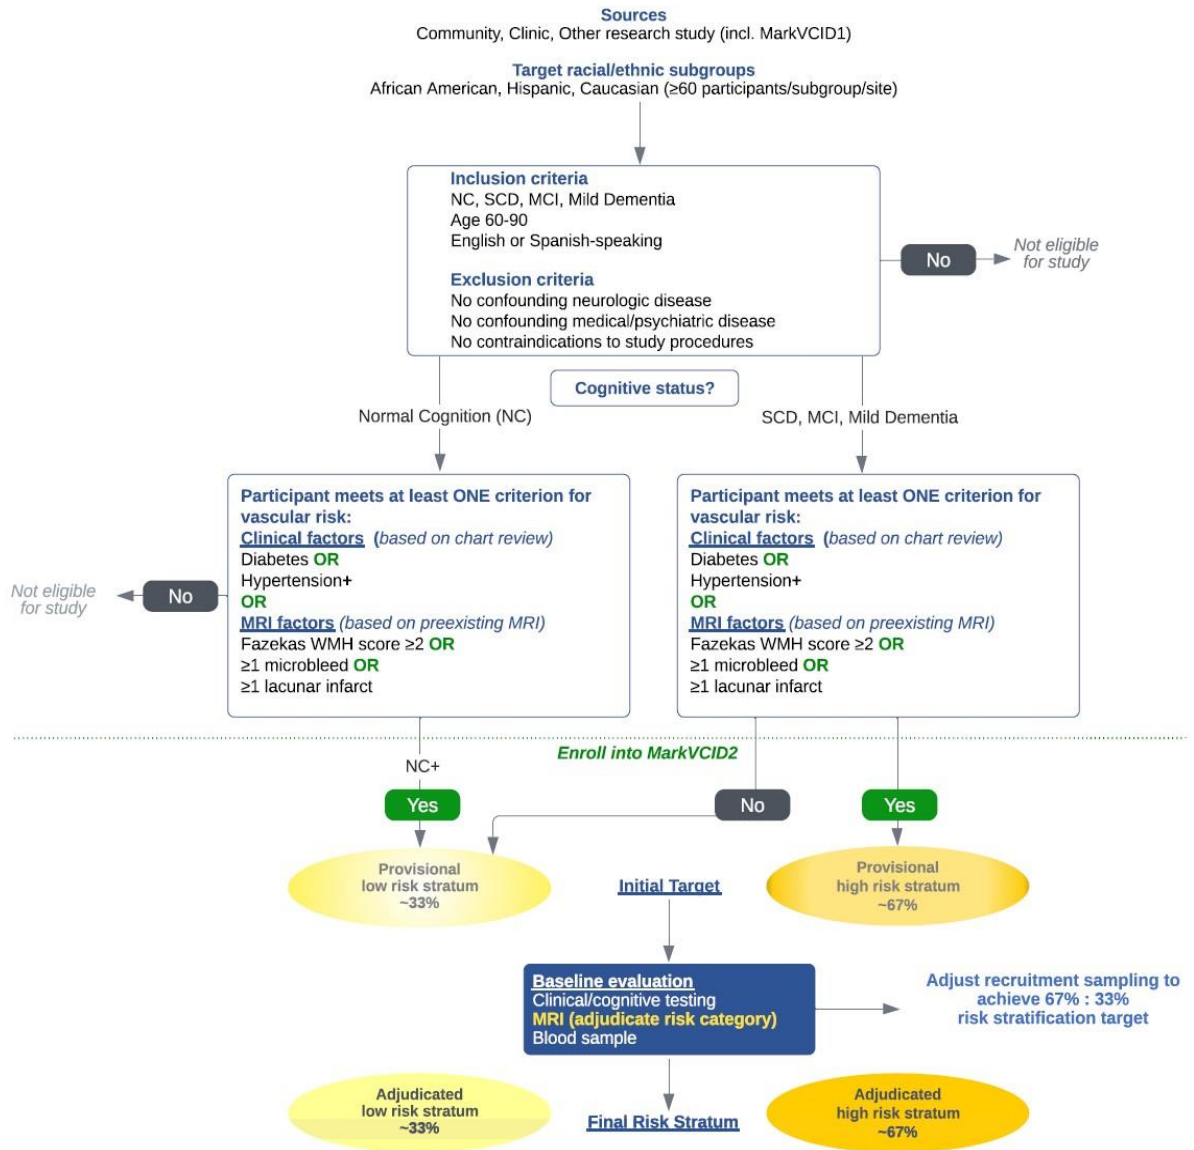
Sources
Community, Clinic, Other research study (incl. MarkVCID1)

Target racial/ethnic subgroups
African American, Hispanic, Caucasian (≥60 participants/subgroup/site)

Inclusion criteria
NC, SCD, MCI, Mild Dementia
Age 60-90
English or Spanish-speaking

Exclusion criteria
No confounding neurologic disease
No confounding medical/psychiatric disease
No contraindications to study procedures

No

Not eligible for study

Cognitive status?

Normal Cognition (NC)

SCD, MCI, Mild Dementia

Participant meets at least ONE criterion for vascular risk:
Clinical factors (based on chart review)
Diabetes OR
Hypertension+
OR
MRI factors (based on preexisting MRI)
Fazekas WMH score ≥2 OR
≥1 microbleed OR
≥1 lacunar infarct

Not eligible for study

No

Participant meets at least ONE criterion for vascular risk:
Clinical factors (based on chart review)
Diabetes OR
Hypertension+
OR
MRI factors (based on preexisting MRI)
Fazekas WMH score ≥2 OR
≥1 microbleed OR
≥1 lacunar infarct

Enroll into MarkVCID2

NC+

Yes

No

Yes

Provisional
low risk stratum
~33%

Initial Target

Provisional
high risk stratum
~67%

Baseline evaluation
Clinical/cognitive testing
MRI (adjudicate risk category)
Blood sample

Adjust recruitment sampling to achieve 67% : 33% risk stratification target

Adjudicated
low risk stratum
~33%

Final Risk Stratum

Adjudicated
high risk stratum
~67%